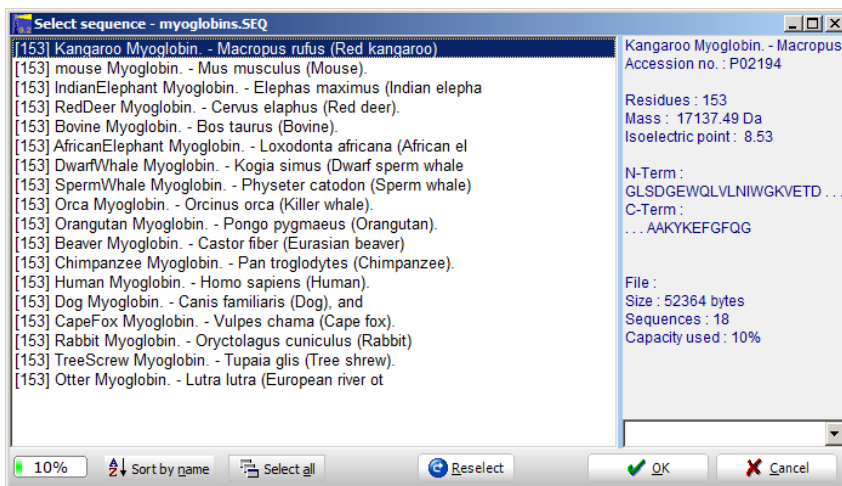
Select sequence - myoglobins.SEQ

[153] Kangaroo Myoglobin. - Macropus rufus (Red kangaroo)
[153] mouse Myoglobin. - Mus musculus (Mouse).
[153] IndianElephant Myoglobin. - Elephas maximus (Indian elepha
[153] RedDeer Myoglobin. - Cervus elaphus (Red deer).
[153] Bovine Myoglobin. - Bos taurus (Bovine).
[153] AfricanElephant Myoglobin. - Loxodonta africana (African el
[153] DwarfWhale Myoglobin. - Kogia simus (Dwarf sperm whale
[153] SpermWhale Myoglobin. - Physeter catodon (Sperm whale)
[153] Orca Myoglobin. - Orcinus orca (Killer whale).
[153] Orangutan Myoglobin. - Pongo pygmaeus (Orangutan).
[153] Beaver Myoglobin. - Castor fiber (Eurasian beaver)
[153] Chimpanzee Myoglobin. - Pan troglodytes (Chimpanzee).
[153] Human Myoglobin. - Homo sapiens (Human).
[153] Dog Myoglobin. - Canis familiaris (Dog), and
[153] CapeFox Myoglobin. - Vulpes chama (Cape fox).
[153] Rabbit Myoglobin. - Oryctolagus cuniculus (Rabbit)
[153] TreeScrew Myoglobin. - Tupaia glis (Tree shrew).
[153] Otter Myoglobin. - Lutra lutra (European river ot

Kangaroo Myoglobin. - Macropus
Accession no. : P02194

Residues : 153
Mass : 17137.49 Da
Isoelectric point : 8.53

N-Term :
GLSDGEWQLVLNIWGKVETD . . .
C-Term :
. . . AAKYKEFGFQG

File :
Size : 52364 bytes
Sequences : 18
Capacity used : 10%

10%
Sort by name
Select all
Reselect
OK
Cancel